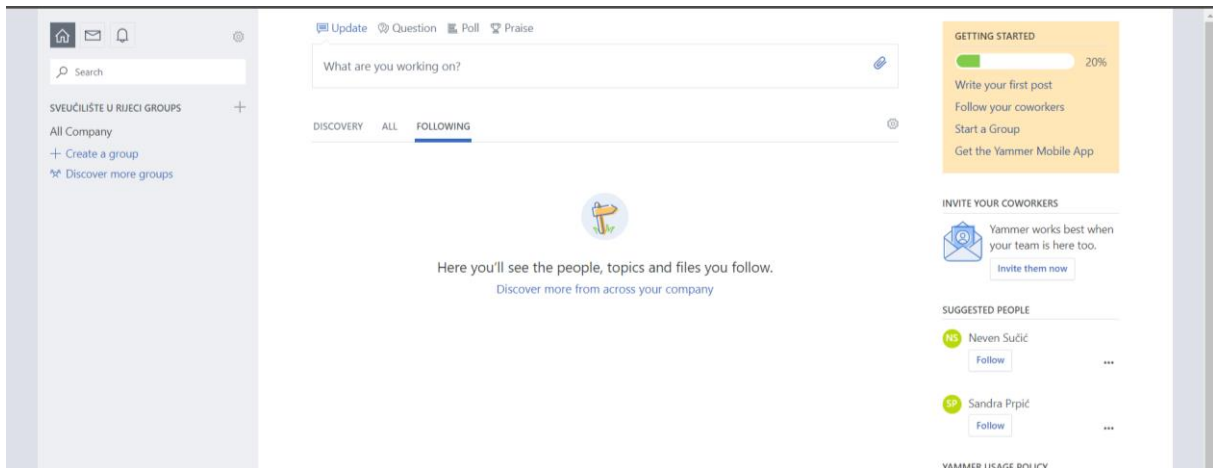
Search

SVEUČILIŠTE U RIJECI GROUPS +

All Company

+ Create a group

Discover more groups

Update Question Poll Praise

What are you working on?

DISCOVERY ALL FOLLOWING

Here you'll see the people, topics and files you follow.

Discover more from across your company

GETTING STARTED

20%

Write your first post

Follow your coworkers

Start a Group

Get the Yammer Mobile App

INVITE YOUR COWORKERS

Yammer works best when your team is here too.

Invite them now

SUGGESTED PEOPLE

NS Neven Sučić

Follow

...

SP Sandra Prpić

Follow

...

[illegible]